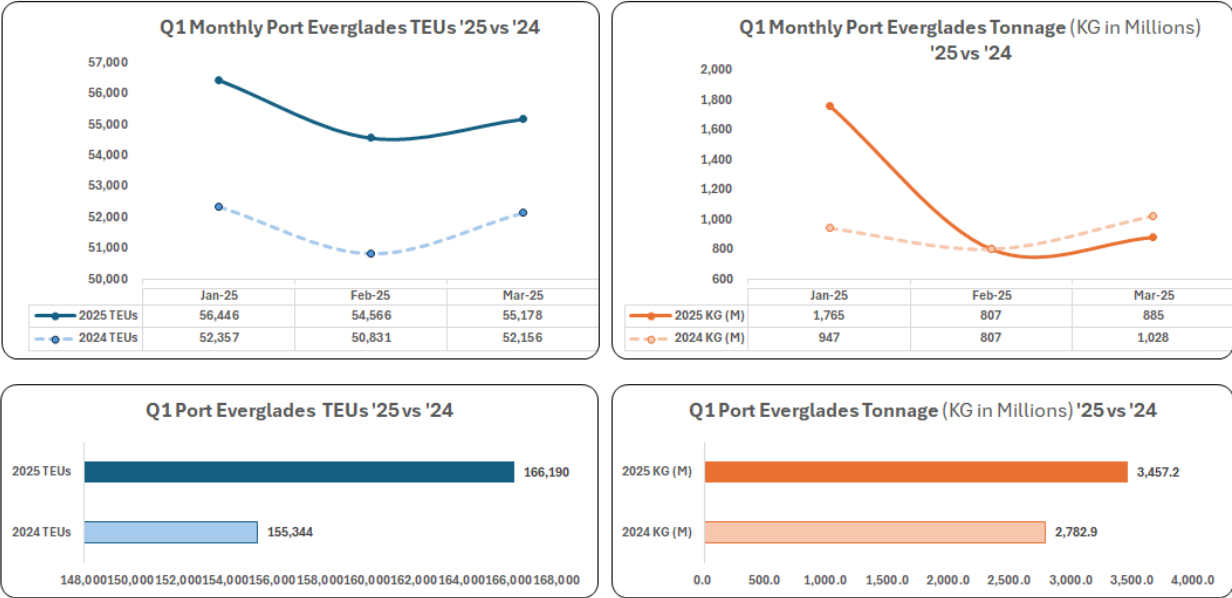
Q1 Monthly Port Everglades TEUs '25 vs '24

57,000
56,000
55,000
54,000
53,000
52,000
51,000
50,000

| | Jan-25 | Feb-25 | Mar-25 |
|---|---|---|---|
| 2025 TEUs | 56,446 | 54,566 | 55,178 |
| 2024 TEUs | 52,357 | 50,831 | 52,156 |

Q1 Monthly Port Everglades Tonnage (KG in Millions) '25 vs '24

2,000
1,800
1,600
1,400
1,200
1,000
800
600

| | Jan-25 | Feb-25 | Mar-25 |
|---|---|---|---|
| 2025 KG (M) | 1,765 | 807 | 885 |
| 2024 KG (M) | 947 | 807 | 1,028 |

Q1 Port Everglades TEUs '25 vs '24

2025 TEUs 166,190
2024 TEUs 155,344

148,000 150,000 152,000 154,000 156,000 158,000 160,000 162,000 164,000 166,000 168,000

Q1 Port Everglades Tonnage (KG in Millions) '25 vs '24

2025 KG (M) 3,457.2
2024 KG (M) 2,782.9

0.0 500.0 1,000.0 1,500.0 2,000.0 2,500.0 3,000.0 3,500.0 4,000.0